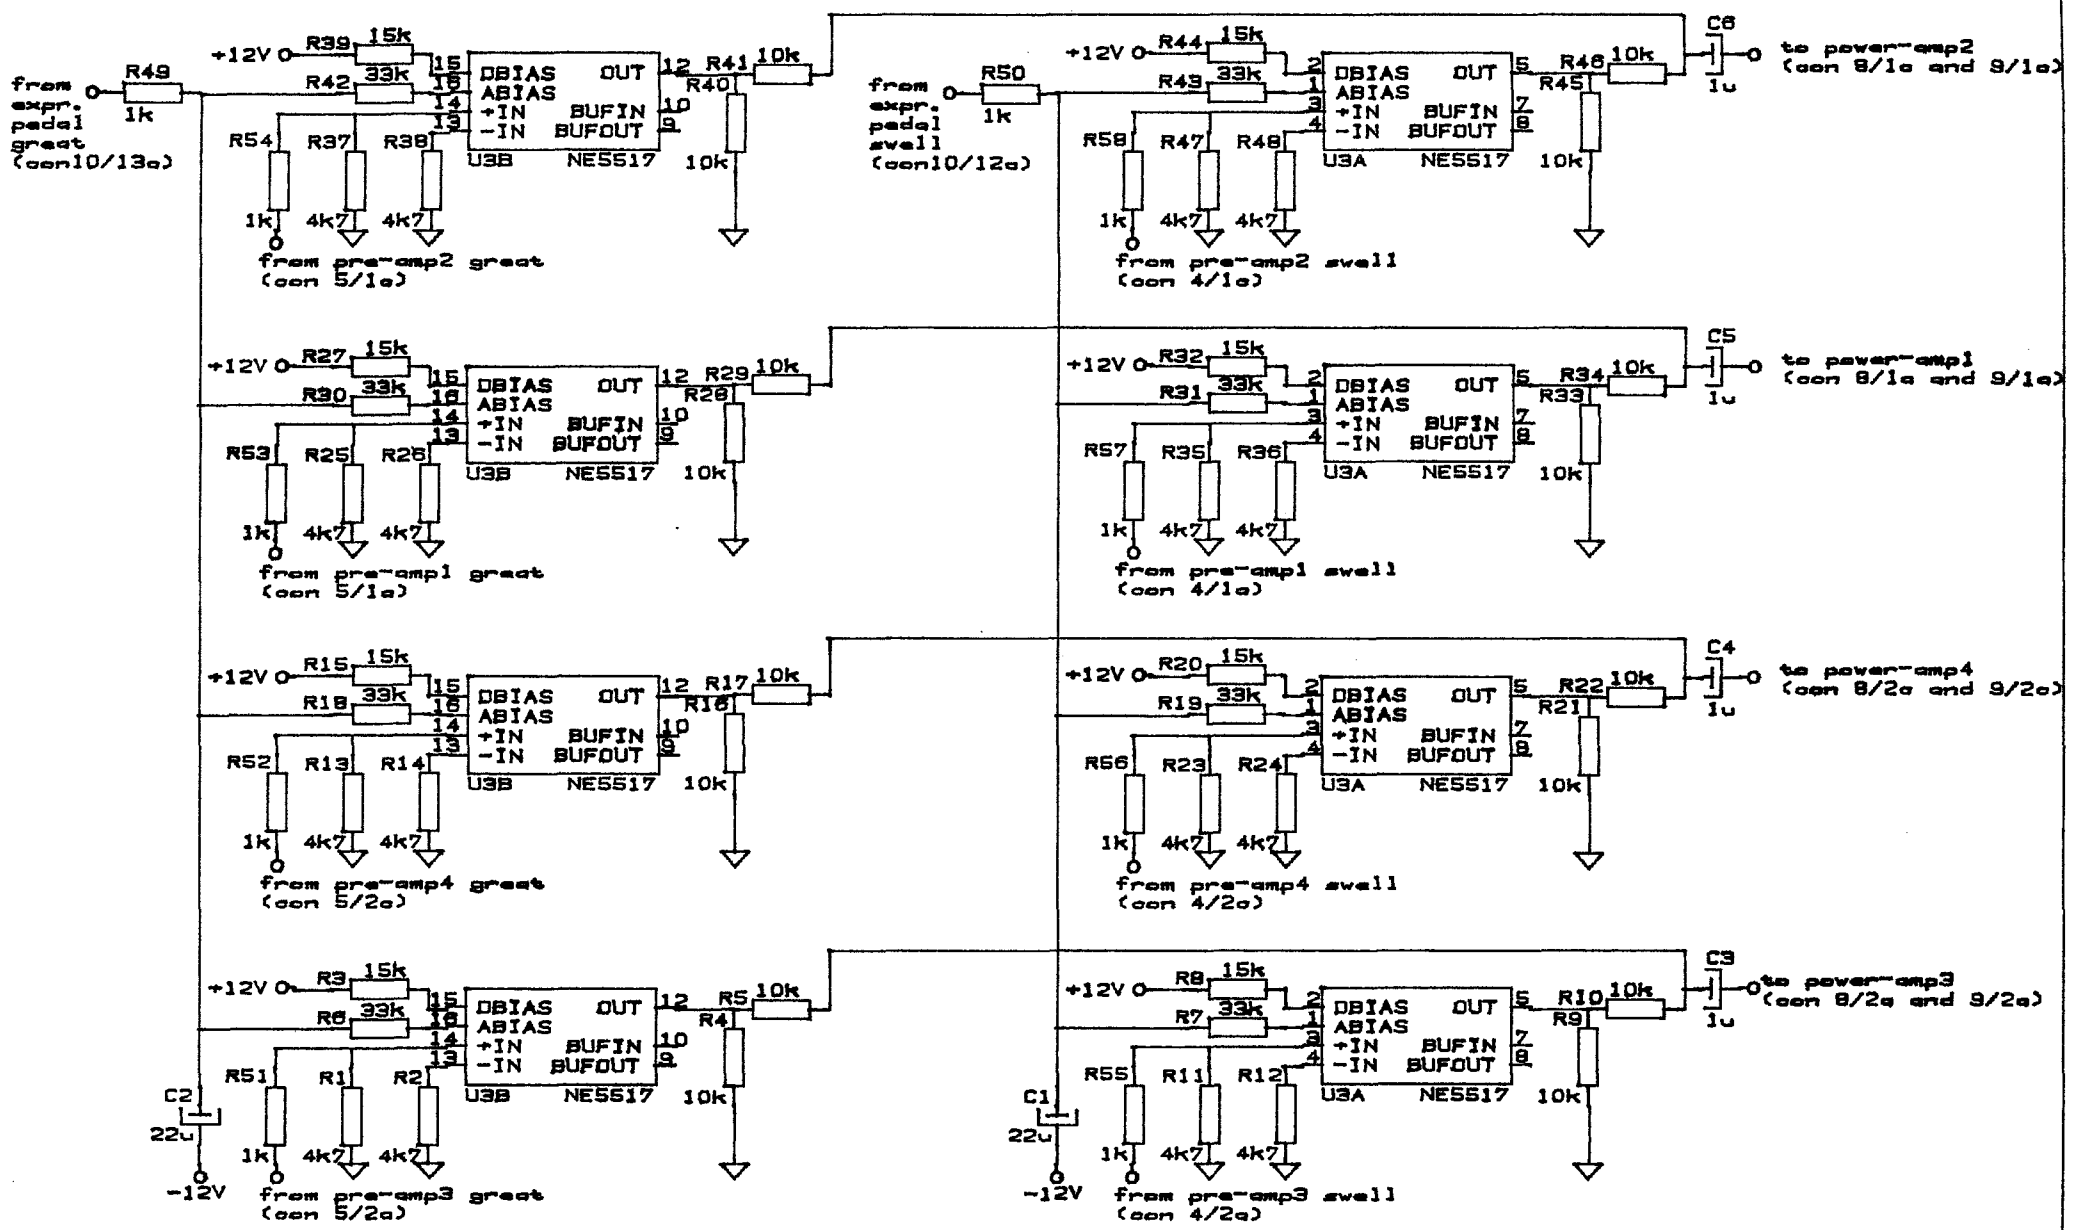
from expr. pedal great (con10/13a)

R49
1k

+12V
R39 15k
R42 33k
15
16
14
13
DBIAS
ABIAS
+IN
-IN
OUT
BUFIN
BUFOUT
12
10
9
U3B
NE5517
R41 10k
R40
10k
R54
R37
R38
1k
4k7
4k7
from pre-amp2 great (con 5/1a)

from expr. pedal swell (con10/12a)

R50
1k

+12V
R44 15k
R43 33k
2
1
3
4
DBIAS
ABIAS
+IN
-IN
OUT
BUFIN
BUFOUT
5
7
8
U3A
NE5517
R46 10k
R45
10k
R58
R47
R48
1k
4k7
4k7
from pre-amp2 swell (con 4/1a)

C6
1u
to power-amp2 (con 8/1a and 9/1a)

+12V
R27 15k
R30 33k
15
16
14
13
DBIAS
ABIAS
+IN
-IN
OUT
BUFIN
BUFOUT
12
10
9
U3B
NE5517
R29 10k
R28
10k
R53
R25
R26
1k
4k7
4k7
from pre-amp1 great (con 5/1a)

+12V
R32 15k
R31 33k
2
1
3
4
DBIAS
ABIAS
+IN
-IN
OUT
BUFIN
BUFOUT
5
7
8
U3A
NE5517
R34 10k
R33
10k
R57
R35
R36
1k
4k7
4k7
from pre-amp1 swell (con 4/1a)

C5
1u
to power-amp1 (con 8/1a and 9/1a)

+12V
R15 15k
R18 33k
15
16
14
13
DBIAS
ABIAS
+IN
-IN
OUT
BUFIN
BUFOUT
12
10
9
U3B
NE5517
R17 10k
R16
10k
R52
R13
R14
1k
4k7
4k7
from pre-amp4 great (con 5/2a)

+12V
R20 15k
R19 33k
2
1
3
4
DBIAS
ABIAS
+IN
-IN
OUT
BUFIN
BUFOUT
5
7
8
U3A
NE5517
R22 10k
R21
10k
R56
R23
R24
1k
4k7
4k7
from pre-amp4 swell (con 4/2a)

C4
1u
to power-amp4 (con 8/2a and 9/2a)

+12V
R3 15k
R6 33k
15
16
14
13
DBIAS
ABIAS
+IN
-IN
OUT
BUFIN
BUFOUT
12
10
9
U3B
NE5517
R5 10k
R4
10k
R51
R1
R2
1k
4k7
4k7
C2
22u
-12V
from pre-amp3 great (con 5/2a)

+12V
R8 15k
R7 33k
2
1
3
4
DBIAS
ABIAS
+IN
-IN
OUT
BUFIN
BUFOUT
5
7
8
U3A
NE5517
R10 10k
R9
10k
R55
R11
R12
1k
4k7
4k7
C1
22u
-12V
from pre-amp3 swell (con 4/2a)

C3
1u
to power-amp3 (con 8/2a and 9/2a)